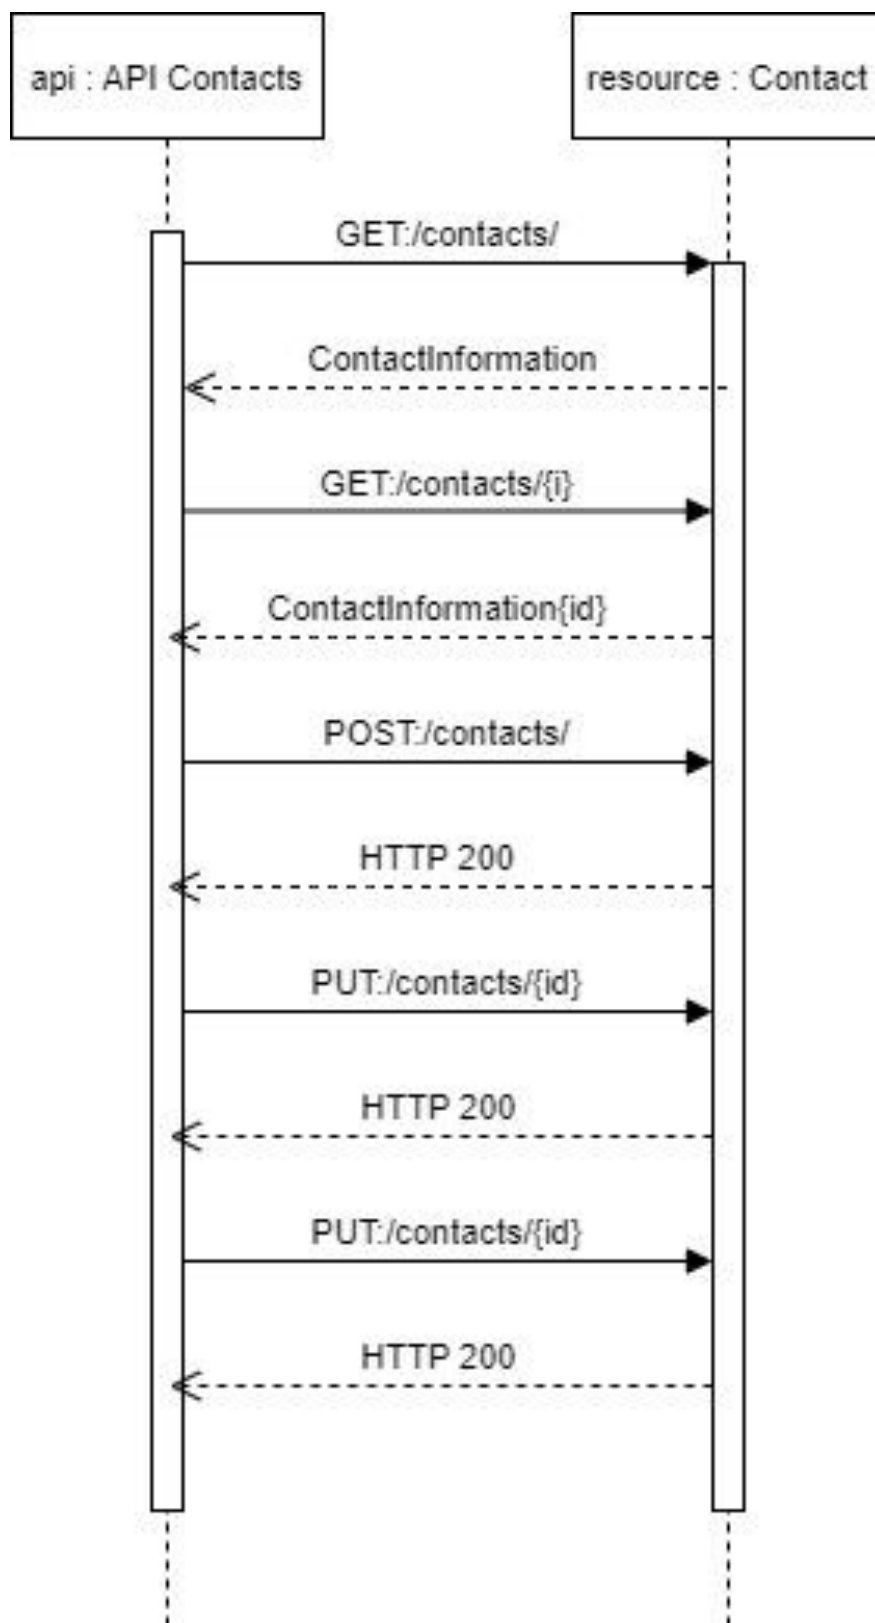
api : API Contacts

resource : Contact

GET:/contacts/

ContactInformation

GET:/contacts/{i}

ContactInformation{id}

POST:/contacts/

HTTP 200

PUT:/contacts/{id}

HTTP 200

PUT:/contacts/{id}

HTTP 200